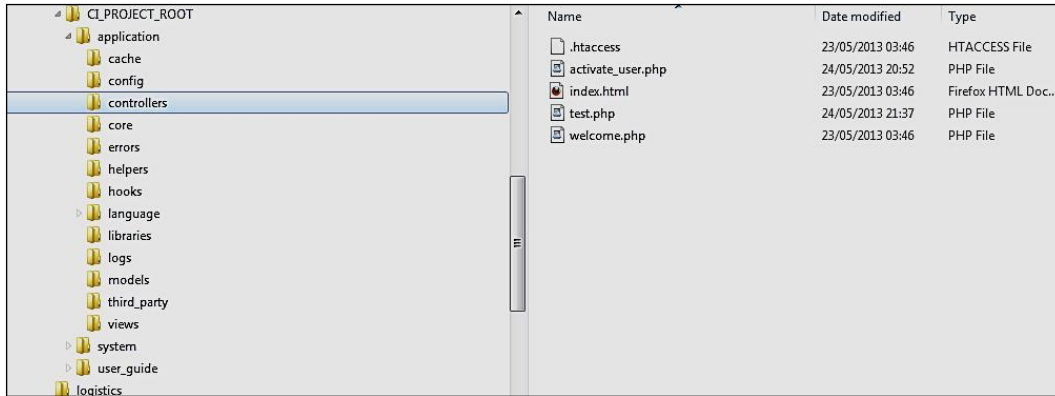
CI_PROJECT_ROOT
application
cache
config
controllers
core
errors
helpers
hooks
language
libraries
logs
models
third_party
views
system
user_guide
logistics

| Name | Date modified | Type |
|---|---|---|
| .htaccess | 23/05/2013 03:46 | HTACCESS File |
| activate_user.php | 24/05/2013 20:52 | PHP File |
| index.html | 23/05/2013 03:46 | Firefox HTML Doc... |
| test.php | 24/05/2013 21:37 | PHP File |
| welcome.php | 23/05/2013 03:46 | PHP File |